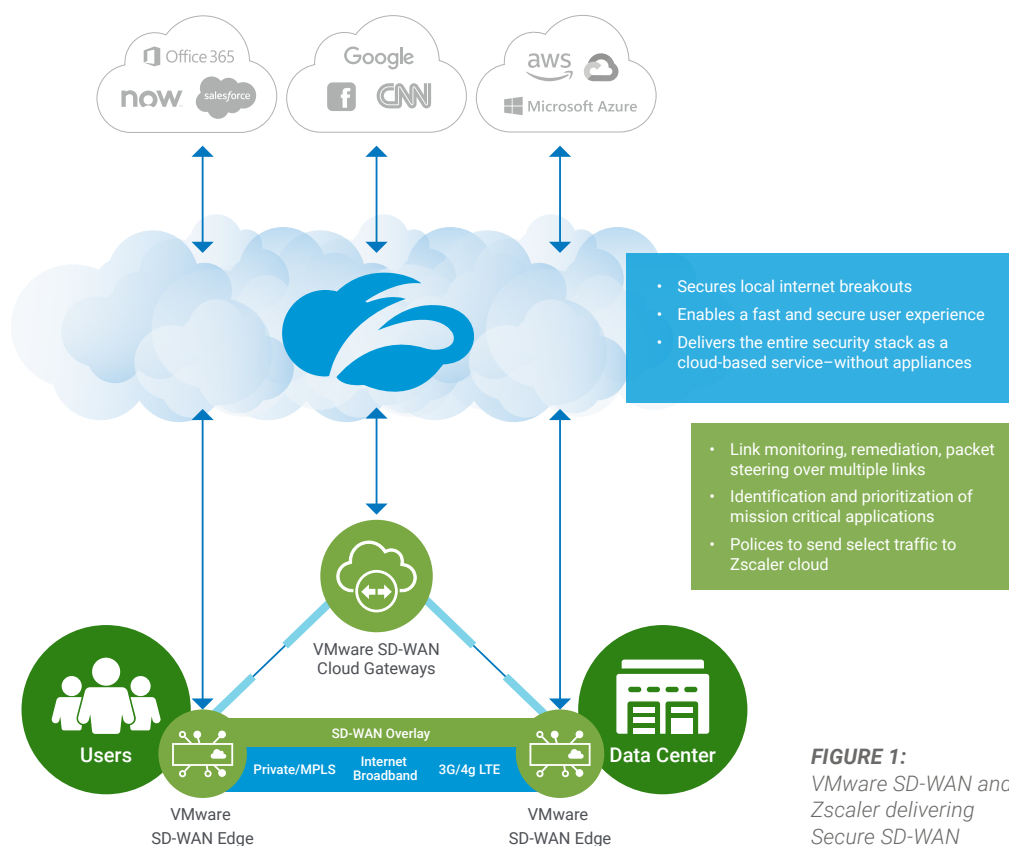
Office 365
now
salesforce
Google
CNN
aws
Microsoft Azure

• Secures local internet breakouts
• Enables a fast and secure user experience
• Delivers the entire security stack as a cloud-based service–without appliances

• Link monitoring, remediation, packet steering over multiple links
• Identification and prioritization of mission critical applications
• Polices to send select traffic to Zscaler cloud

VMware SD-WAN Cloud Gateways

Users

Data Center

SD-WAN Overlay

Private/MPLS

Internet Broadband

3G/4g LTE

VMware SD-WAN Edge

VMware SD-WAN Edge

FIGURE 1:
VMware SD-WAN and
Zscaler delivering
Secure SD-WAN